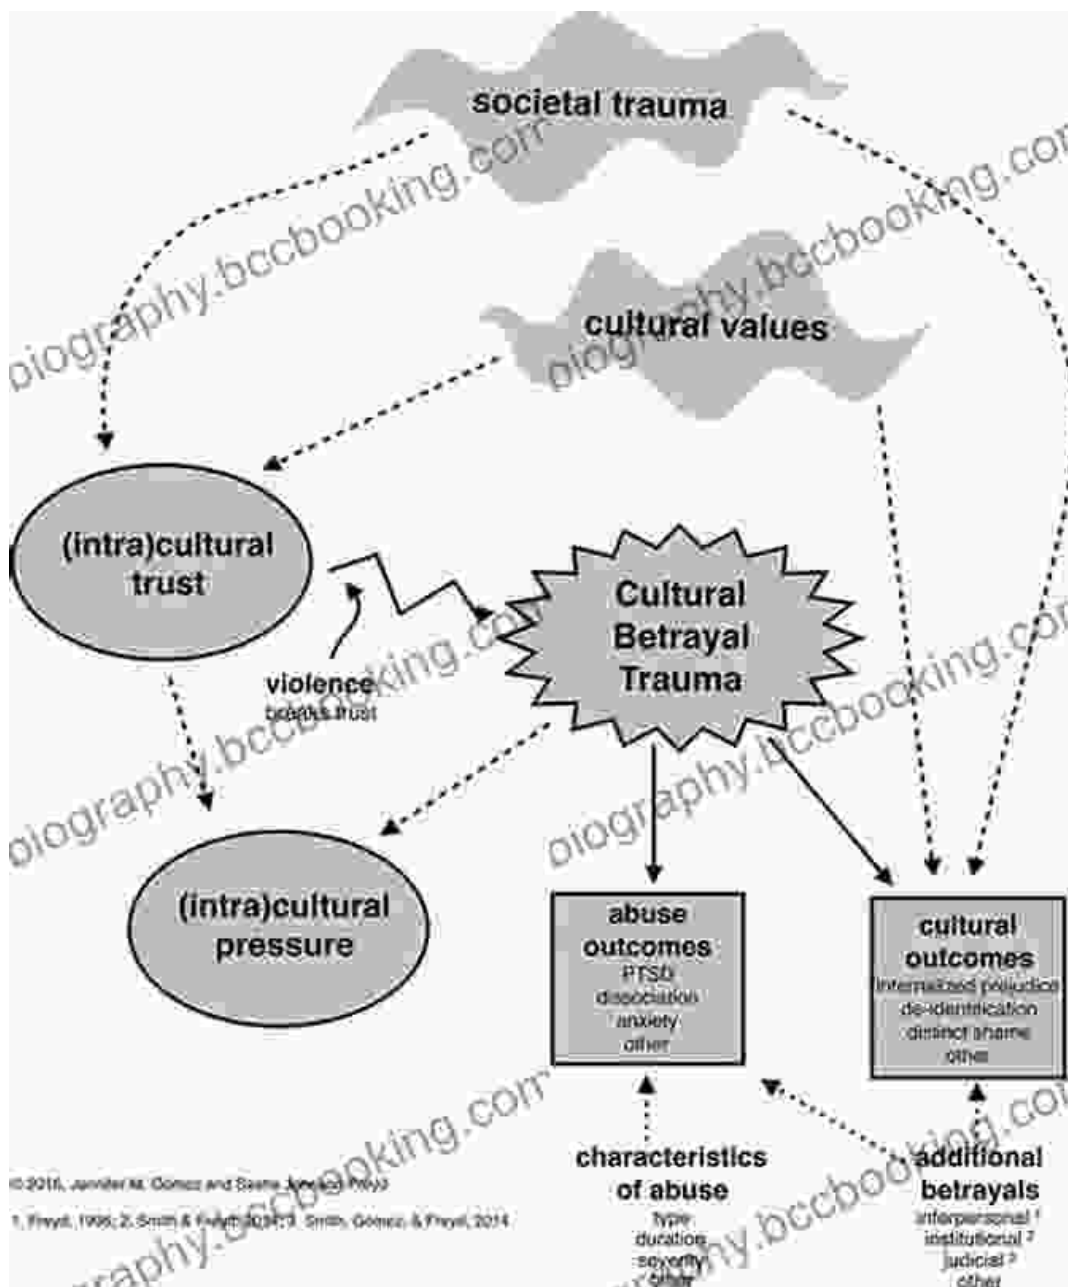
societal trauma

cultural values

(intra)cultural trust

violence breaks trust

Cultural Betrayal Trauma

(intra)cultural pressure

abuse outcomes
PTSD
dissociation
anxiety
other

cultural outcomes
internalized prejudice
de-identification
distinct shame
other

characteristics of abuse
type
duration
severity
other

additional betrayals
interpersonal $^1$
institutional $^2$
judicial $^3$
other

© 2016, Jennifer M. Gómez and Sasha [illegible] Freyd

1. Freyd, 1996; 2. Smith & Freyd, 2014; 3. Smith, Gómez, & Freyd, 2014

biography.bccbooking.com